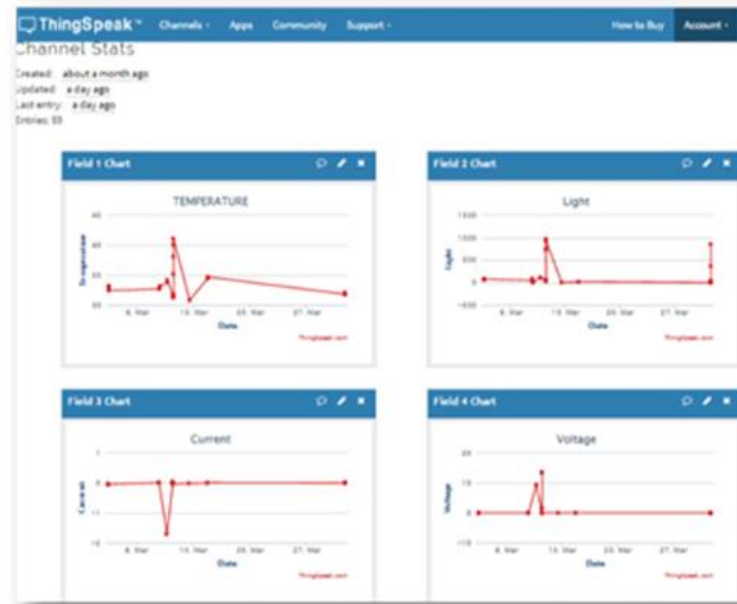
ThingSpeak™ Channels ▾ Apps Community Support ▾ How to Buy Account ▾

Channel Stats

Created: about a month ago
Updated: a day ago
Last entry: a day ago
Entries: 33

Field 1 Chart

TEMPERATURE

Temperature

6. Mar 13. Mar 20. Mar 27. Mar

Date

Thingspeak.com

Field 2 Chart

Light

1500
1000
500
0
-500

Light

6. Mar 13. Mar 20. Mar 27. Mar

Date

Thingspeak.com

Field 3 Chart

Current

1
0
-1
-2

Current

6. Mar 13. Mar 20. Mar 27. Mar

Date

Thingspeak.com

Field 4 Chart

Voltage

20
0
-10

Voltage

6. Mar 13. Mar 20. Mar 27. Mar

Date

Thingspeak.com